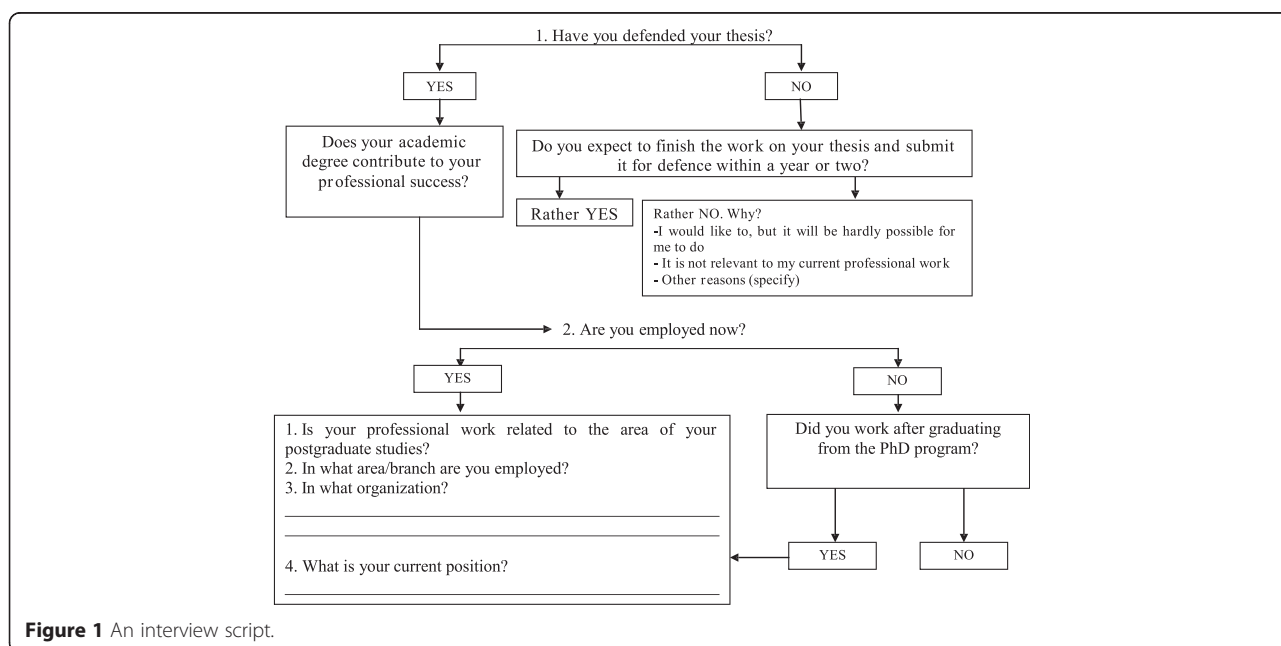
1. Have you defended your thesis?

YES

NO

Does your academic degree contribute to your professional success?

Do you expect to finish the work on your thesis and submit it for defence within a year or two?

Rather YES

Rather NO. Why?
-I would like to, but it will be hardly possible for me to do
- It is not relevant to my current professional work
- Other reasons (specify)

2. Are you employed now?

YES

NO

1. Is your professional work related to the area of your postgraduate studies?
2. In what area/branch are you employed?
3. In what organization?

4. What is your current position?

Did you work after graduating from the PhD program?

YES

NO

**Figure 1** An interview script.